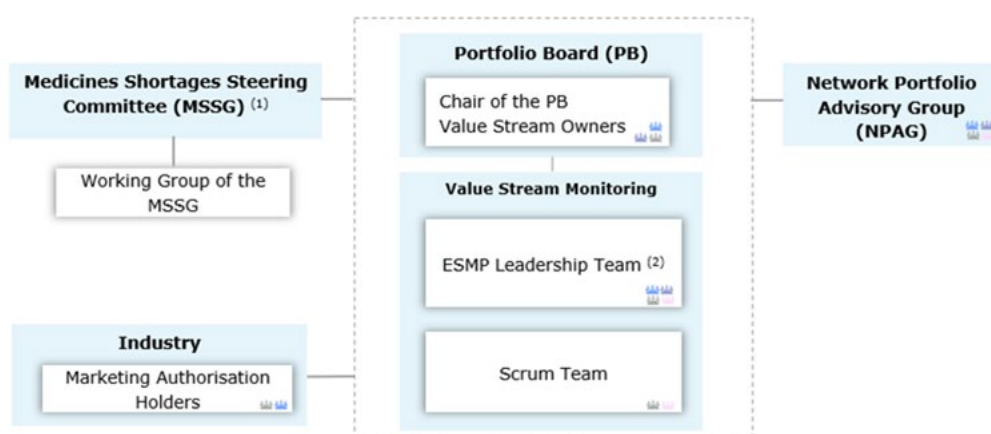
Medicines Shortages Steering Committee (MSSG) $^{(1)}$

Working Group of the MSSG

Industry

Marketing Authorisation Holders

Portfolio Board (PB)

Chair of the PB
Value Stream Owners

Value Stream Monitoring

ESMP Leadership Team $^{(2)}$

Scrum Team

Network Portfolio Advisory Group (NPAG)